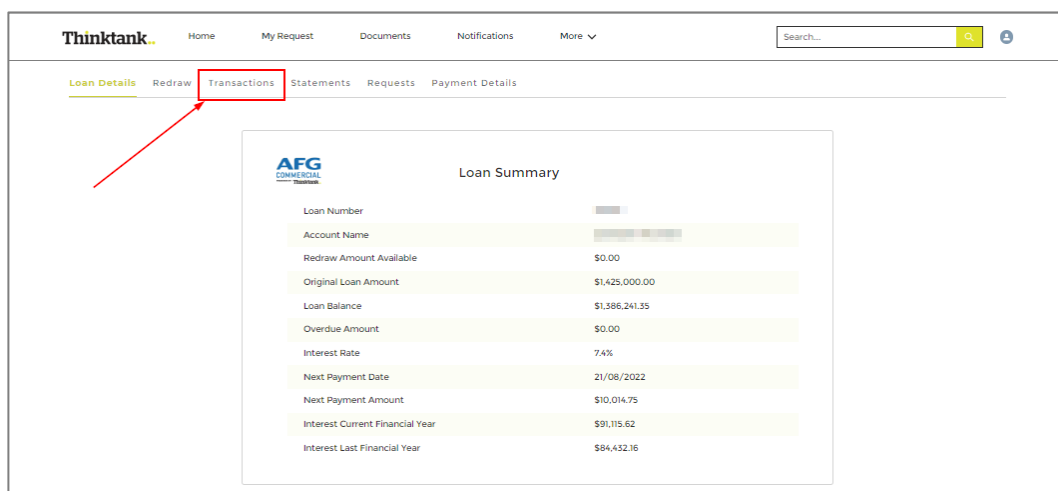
Thinktank.

Home

My Request

Documents

Notifications

More

Search...

Loan Details

Redraw

Transactions

Statements

Requests

Payment Details

AFG COMMERCIAL Thinktank

Loan Summary

| | |
|---|---|
| Loan Number | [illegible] |
| Account Name | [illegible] |
| Redraw Amount Available | $0.00 |
| Original Loan Amount | $1,425,000.00 |
| Loan Balance | $1,386,241.35 |
| Overdue Amount | $0.00 |
| Interest Rate | 7.4% |
| Next Payment Date | 21/08/2022 |
| Next Payment Amount | $10,014.75 |
| Interest Current Financial Year | $91,115.62 |
| Interest Last Financial Year | $84,432.16 |